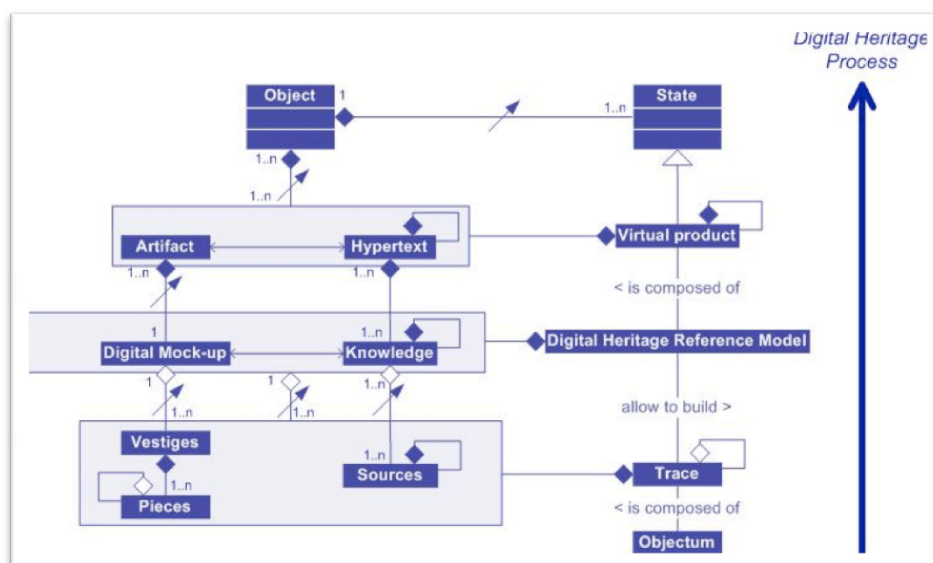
Digital Heritage Process

Object
1
1..n
State
1..n
1..n
Artifact
Hypertext
Virtual product
1..n
1..n
< is composed of
1
1..n
Digital Mock-up
Knowledge
Digital Heritage Reference Model
1
1
1..n
1..n
1..n
allow to build >
Vestiges
1..n
Sources
Trace
1..n
Pieces
< is composed of
Objectum